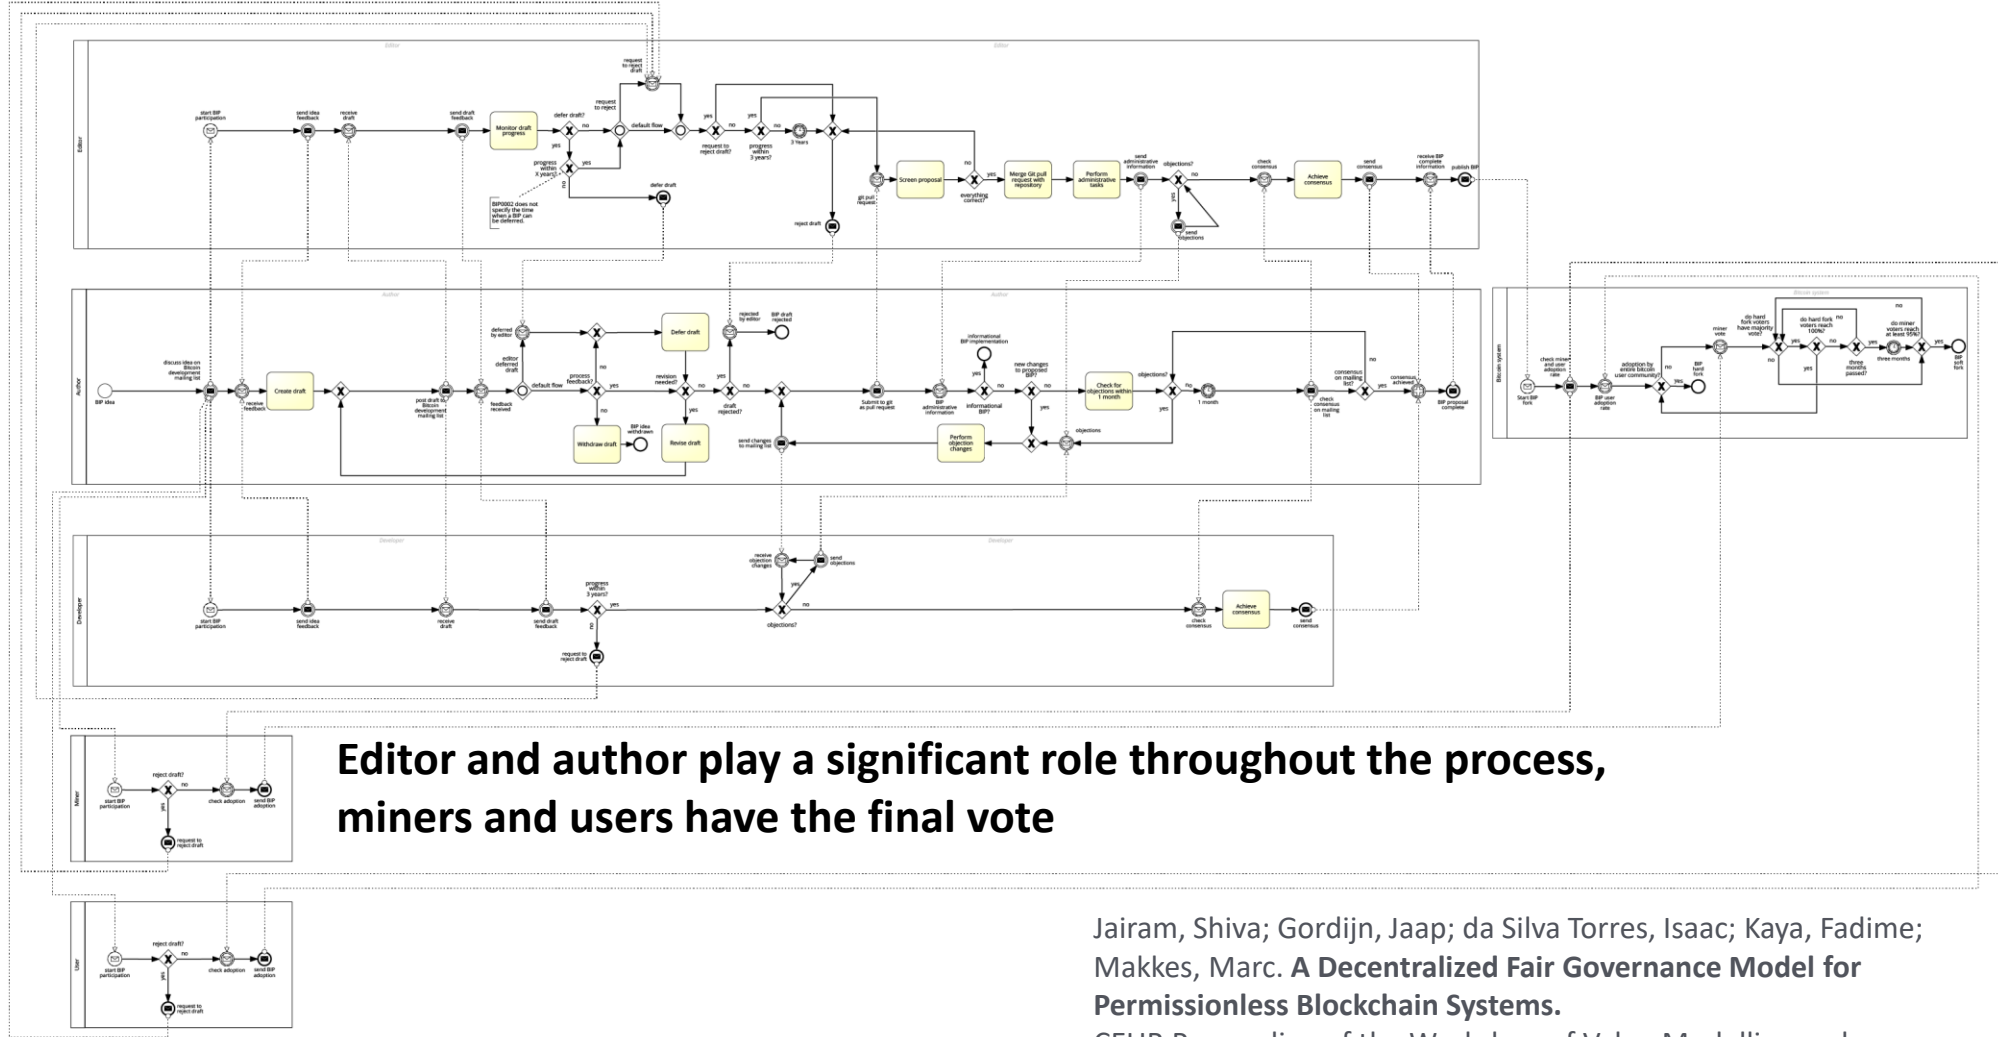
Editor

start BIP participation
send idea feedback
receive draft
send draft feedback
Monitor draft progress
defer draft?
no
yes
progress within X years?
yes
no
request to reject
default flow
request to reject draft
request to reject draft?
yes
no
yes
progress within 3 years?
3 Years
defer draft
BIP0002 does not specify the time when a BIP can be deferred.
reject draft
git pull request
Screen proposal
no
everything correct?
yes
Merge Git pull request with repository
Perform administrative tasks
send administrative information
objections?
no
yes
send objections
check consensus
Achieve consensus
send consensus
receive BIP complete information
publish BIP

Author

BIP idea
discuss idea on Bitcoin development mailing list
receive feedback
Create draft
post draft to Bitcoin development mailing list
feedback received
deferred by editor
editor deferred draft
default flow
process feedback?
yes
no
Defer draft
Withdraw draft
BIP idea withdrawn
revision needed?
no
yes
Revise draft
rejected by editor
BIP draft rejected
draft rejected?
send changes to mailing list
Submit to git as pull request
BIP administrative information
informational BIP implementation
yes
informational BIP?
no
new changes to proposed BIP?
no
yes
Perform objection changes
objections
Check for objections within 1 month
objections?
no
yes
1 month
check consensus on mailing list
consensus on mailing list?
no
yes
consensus achieved
BIP proposal complete

Bitcoin system

Start BIP fork
check miner and user adoption rate
BIP user adoption rate
adoption by entire bitcoin user community?
no
yes
BIP hard fork
miner vote
do hard fork voters have majority vote?
no
yes
do hard fork voters reach 100%?
no
yes
three months passed?
three months
do miner voters reach at least 95%?
no
yes
BIP soft fork

Developer

start BIP participation
send idea feedback
receive draft
send draft feedback
progress within 3 years?
yes
no
request to reject draft
receive objection changes
send objections
yes
no
objections?
check consensus
Achieve consensus
send consensus

Miner
start BIP participation
reject draft?
no
yes
check adoption
send BIP adoption
request to reject draft

**Editor and author play a significant role throughout the process, miners and users have the final vote**

User
start BIP participation
reject draft?
no
yes
check adoption
send BIP adoption
request to reject draft

Jairam, Shiva; Gordijn, Jaap; da Silva Torres, Isaac; Kaya, Fadime; Makkes, Marc. **A Decentralized Fair Governance Model for Permissionless Blockchain Systems.**
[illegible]